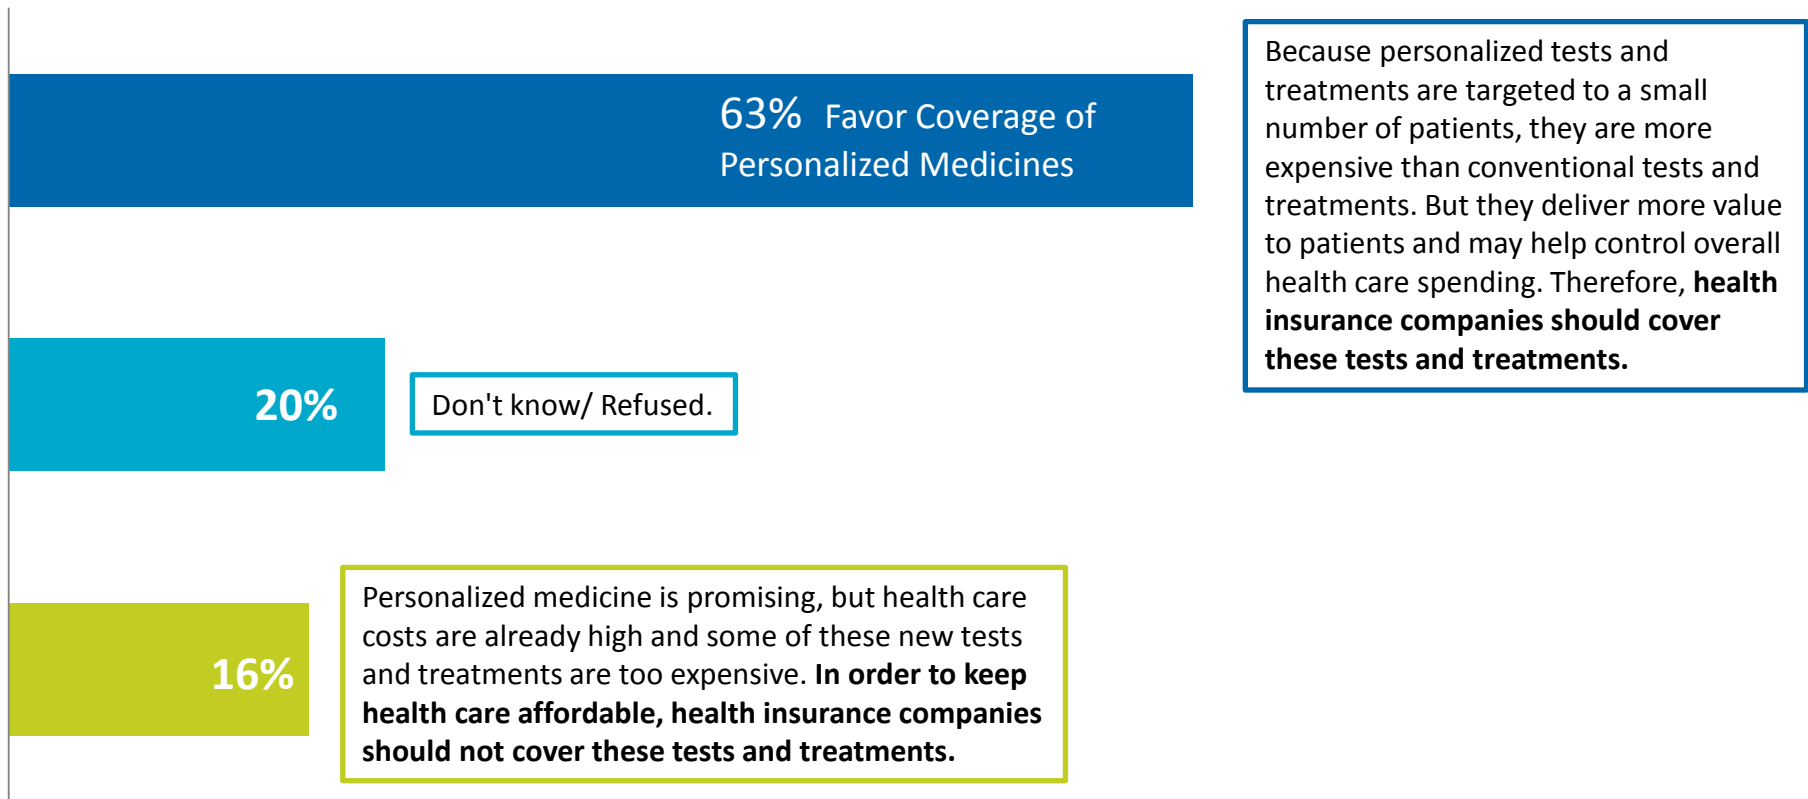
63% Favor Coverage of Personalized Medicines

Because personalized tests and treatments are targeted to a small number of patients, they are more expensive than conventional tests and treatments. But they deliver more value to patients and may help control overall health care spending. Therefore, **health insurance companies should cover these tests and treatments.**

20%

Don't know/ Refused.

16%

Personalized medicine is promising, but health care costs are already high and some of these new tests and treatments are too expensive. **In order to keep health care affordable, health insurance companies should not cover these tests and treatments.**